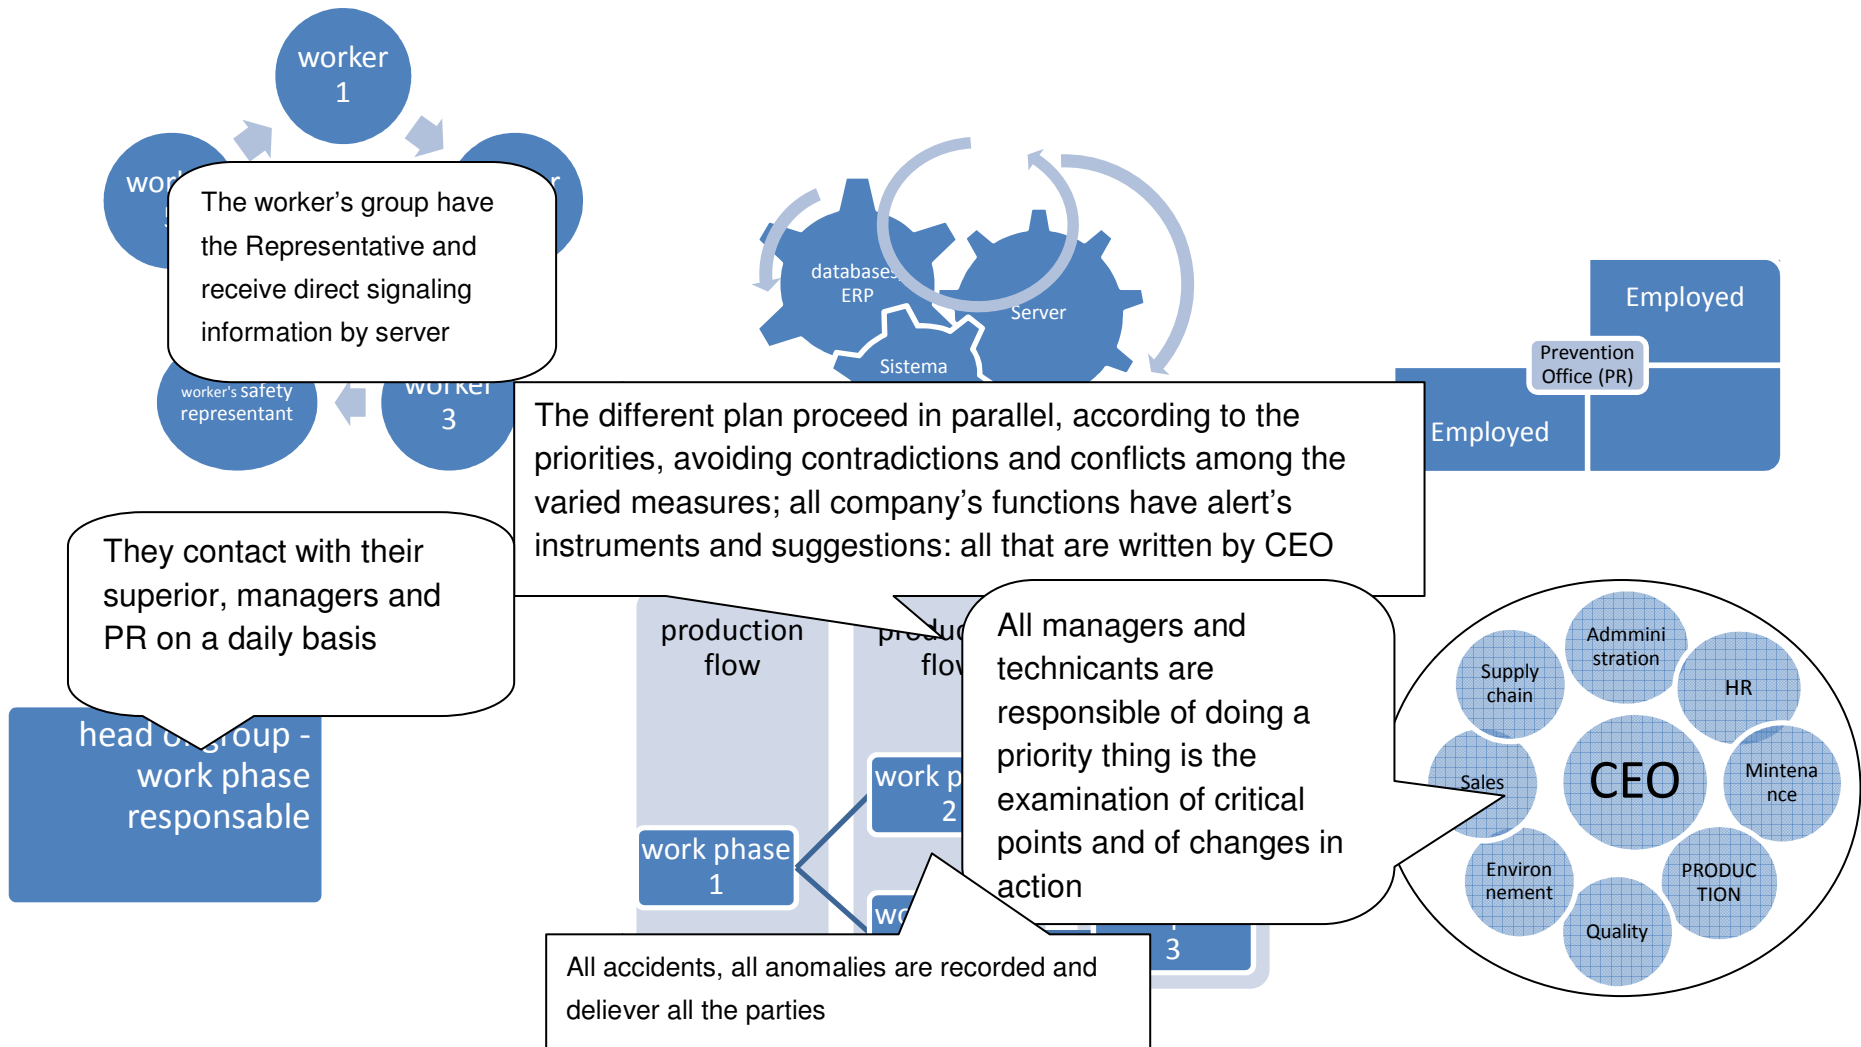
worker
1

wor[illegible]

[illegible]r

The worker's group have the Representative and receive direct signaling information by server

worker's safety representant

worker
3

databases
ERP

Server

Sistema

Employed

Prevention Office (PR)

Employed

The different plan proceed in parallel, according to the priorities, avoiding contradictions and conflicts among the varied measures; all company's functions have alert's instruments and suggestions: all that are written by CEO

They contact with their superior, managers and PR on a daily basis

head o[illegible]group - work phase responsable

production flow

produc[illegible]
flow

work p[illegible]
2

work phase
1

wo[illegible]

3

All managers and technicants are responsible of doing a priority thing is the examination of critical points and of changes in action

Supply chain

Addministration

HR

Sales

CEO

Mintenance

Environnement

PRODUCTION

Quality

All accidents, all anomalies are recorded and deliever all the parties